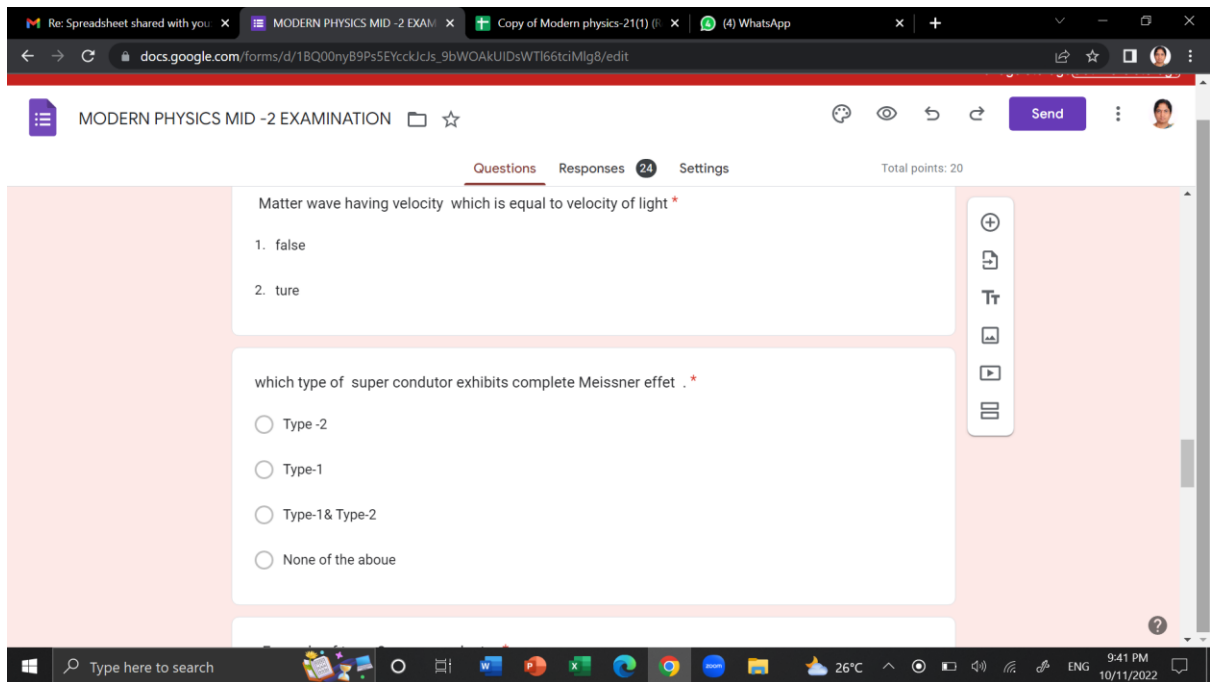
Re: Spreadsheet shared with you ×
MODERN PHYSICS MID -2 EXAM ×
Copy of Modern physics-21(1) (R ×
(4) WhatsApp ×
+

docs.google.com/forms/d/1BQ00nyB9Ps5EYcckJcJs_9bWOAkUIDsWTl66tciMlg8/edit

MODERN PHYSICS MID -2 EXAMINATION

Send

Questions Responses 24 Settings Total points: 20

Matter wave having velocity which is equal to velocity of light *

1. false

2. ture

which type of super condutor exhibits complete Meissner effet . *

Type -2

Type-1

Type-1& Type-2

None of the aboue

Type here to search

26°C ENG 9:41 PM 10/11/2022